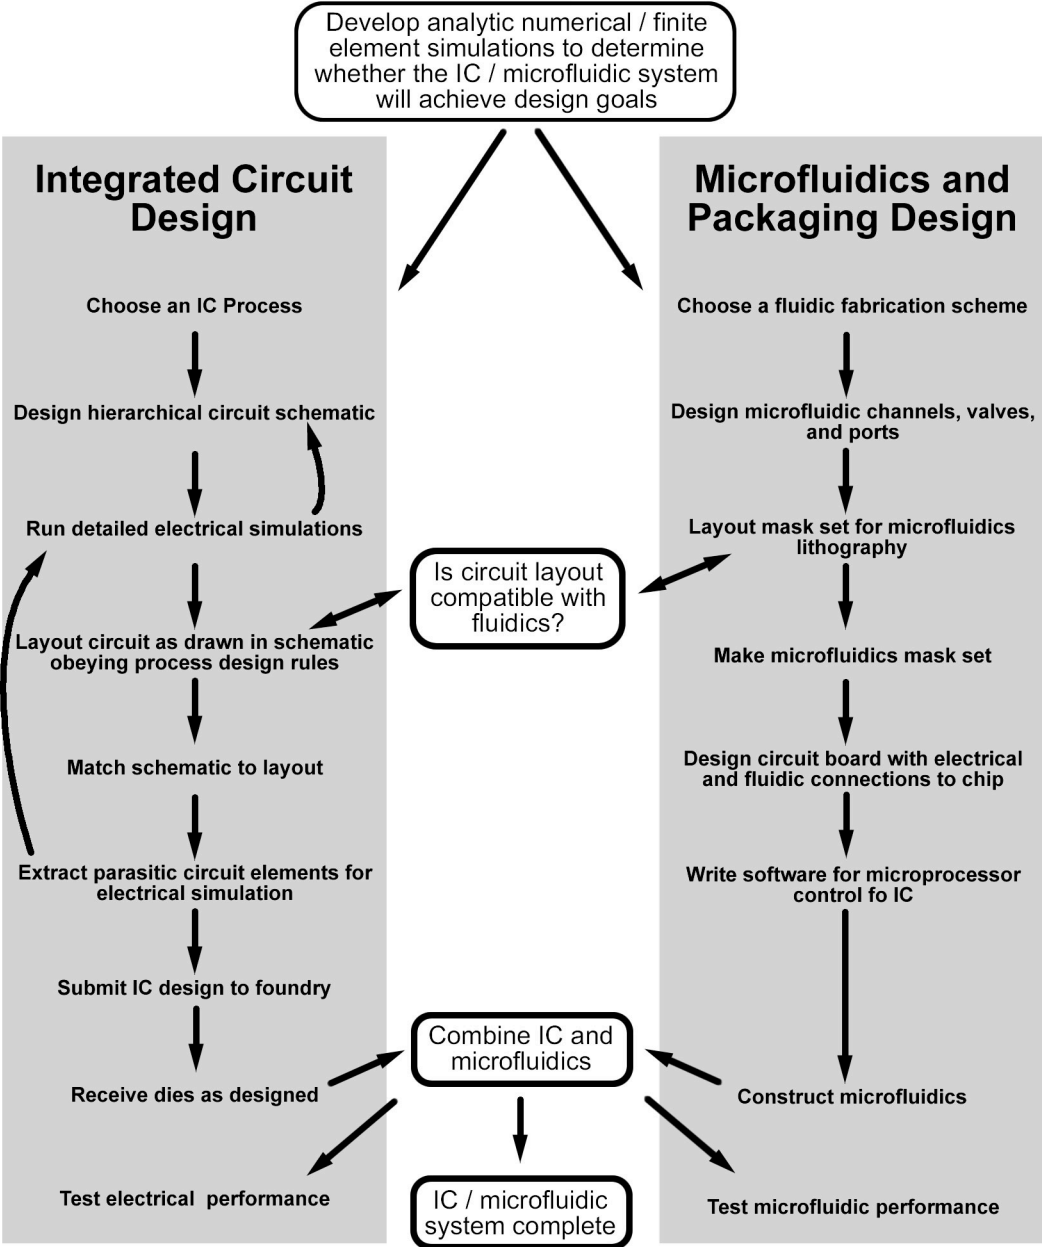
Develop analytic numerical / finite element simulations to determine whether the IC / microfluidic system will achieve design goals

Integrated Circuit Design

Choose an IC Process

Design hierarchical circuit schematic

Run detailed electrical simulations

Layout circuit as drawn in schematic obeying process design rules

Match schematic to layout

Extract parasitic circuit elements for electrical simulation

Submit IC design to foundry

Receive dies as designed

Test electrical performance

Microfluidics and Packaging Design

Choose a fluidic fabrication scheme

Design microfluidic channels, valves, and ports

Layout mask set for microfluidics lithography

Make microfluidics mask set

Design circuit board with electrical and fluidic connections to chip

Write software for microprocessor control fo IC

Construct microfluidics

Test microfluidic performance

Is circuit layout compatible with fluidics?

Combine IC and microfluidics

IC / microfluidic system complete